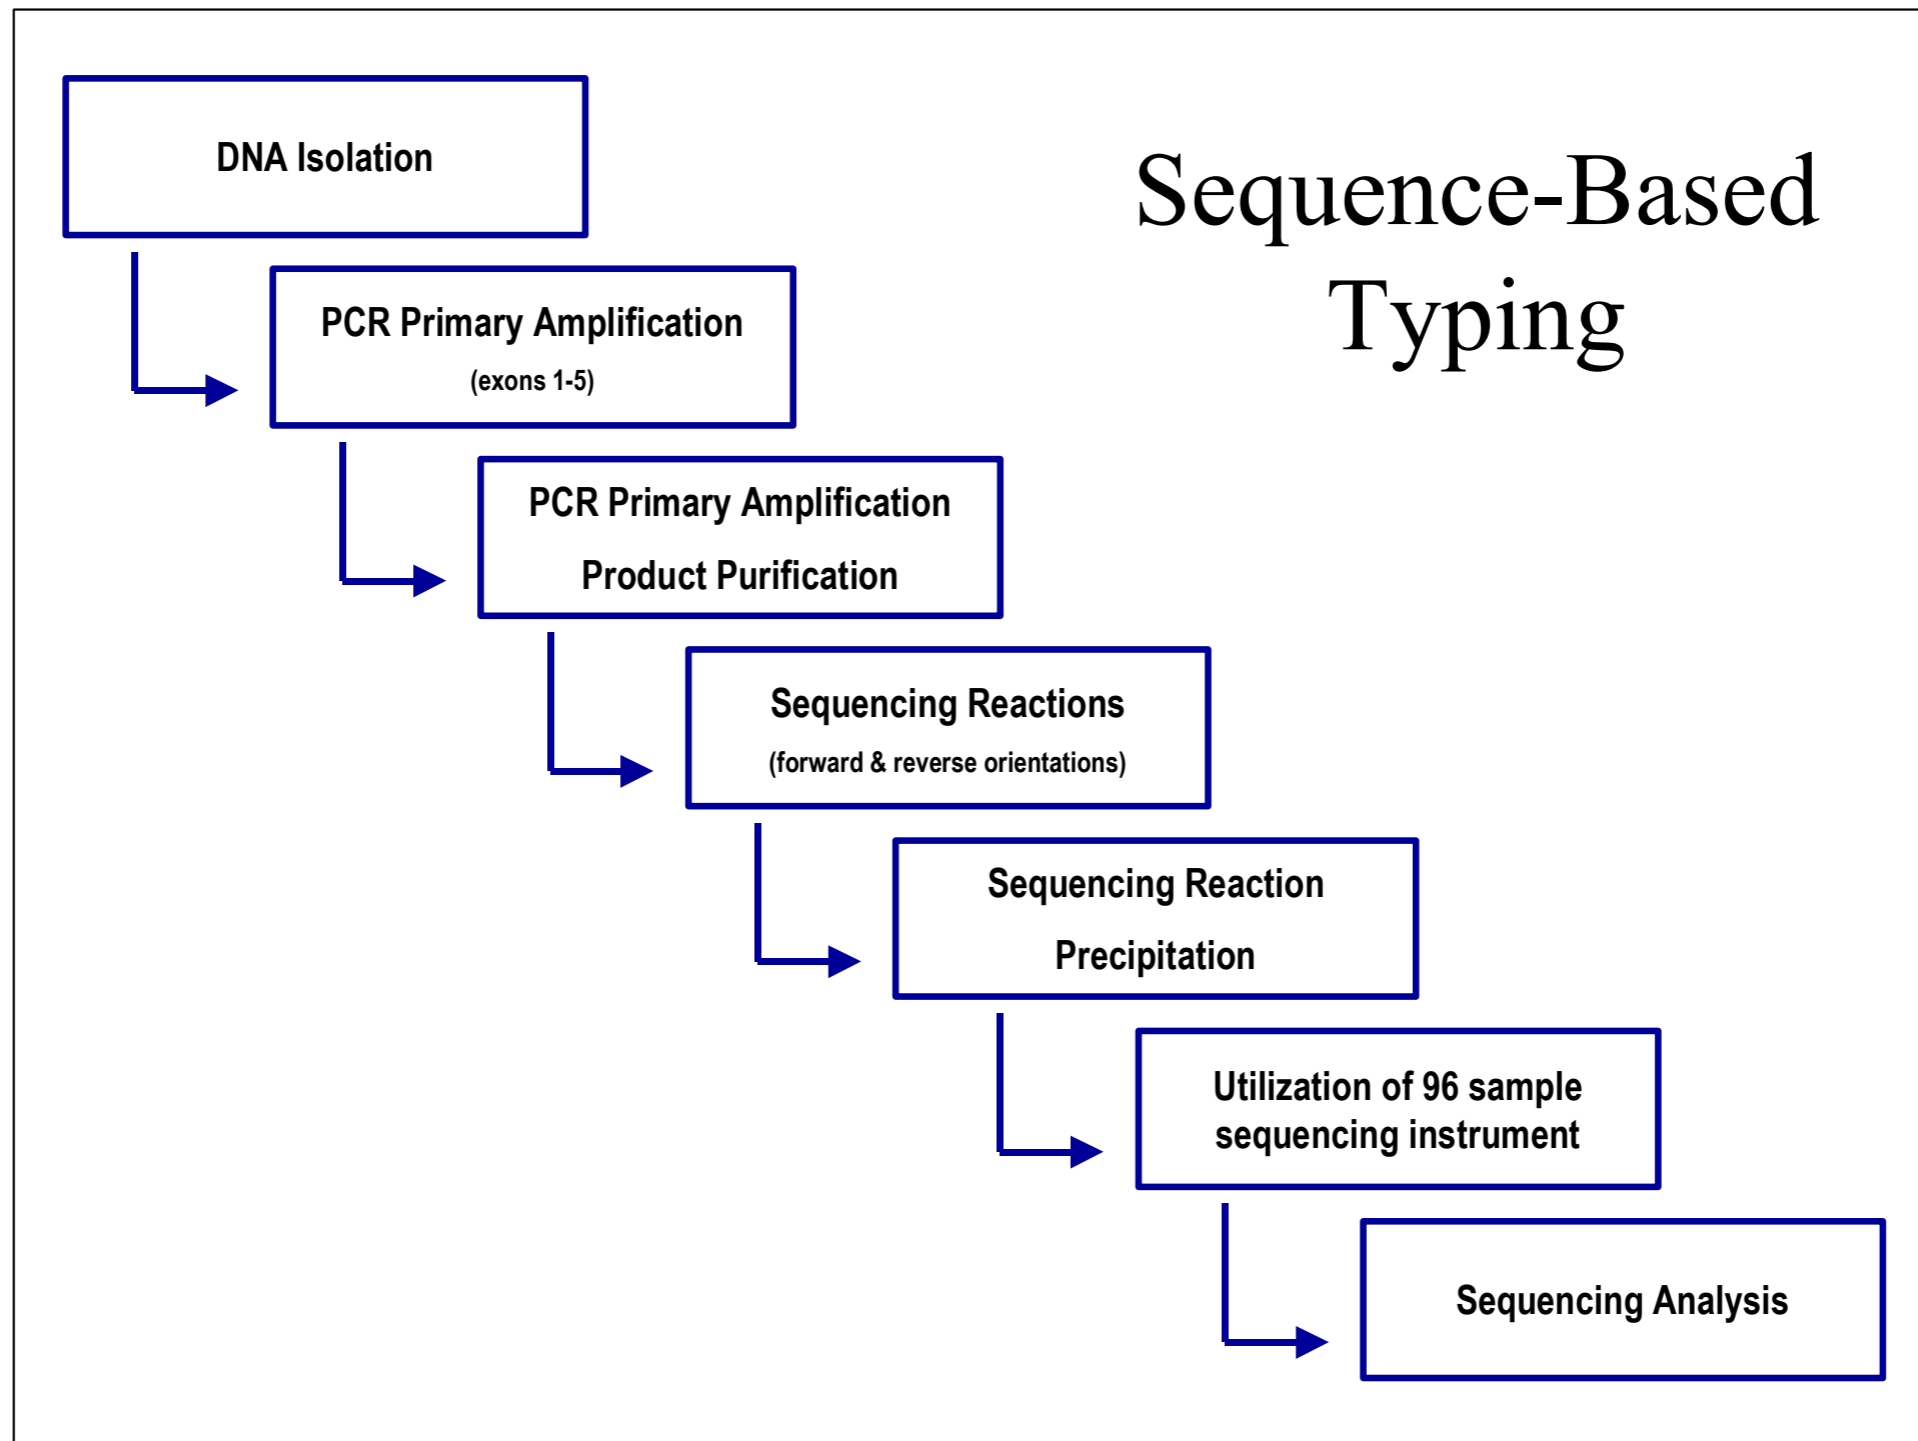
Sequence-Based Typing

DNA Isolation

PCR Primary Amplification
(exons 1-5)

PCR Primary Amplification
Product Purification

Sequencing Reactions
(forward & reverse orientations)

Sequencing Reaction
Precipitation

Utilization of 96 sample sequencing instrument

Sequencing Analysis